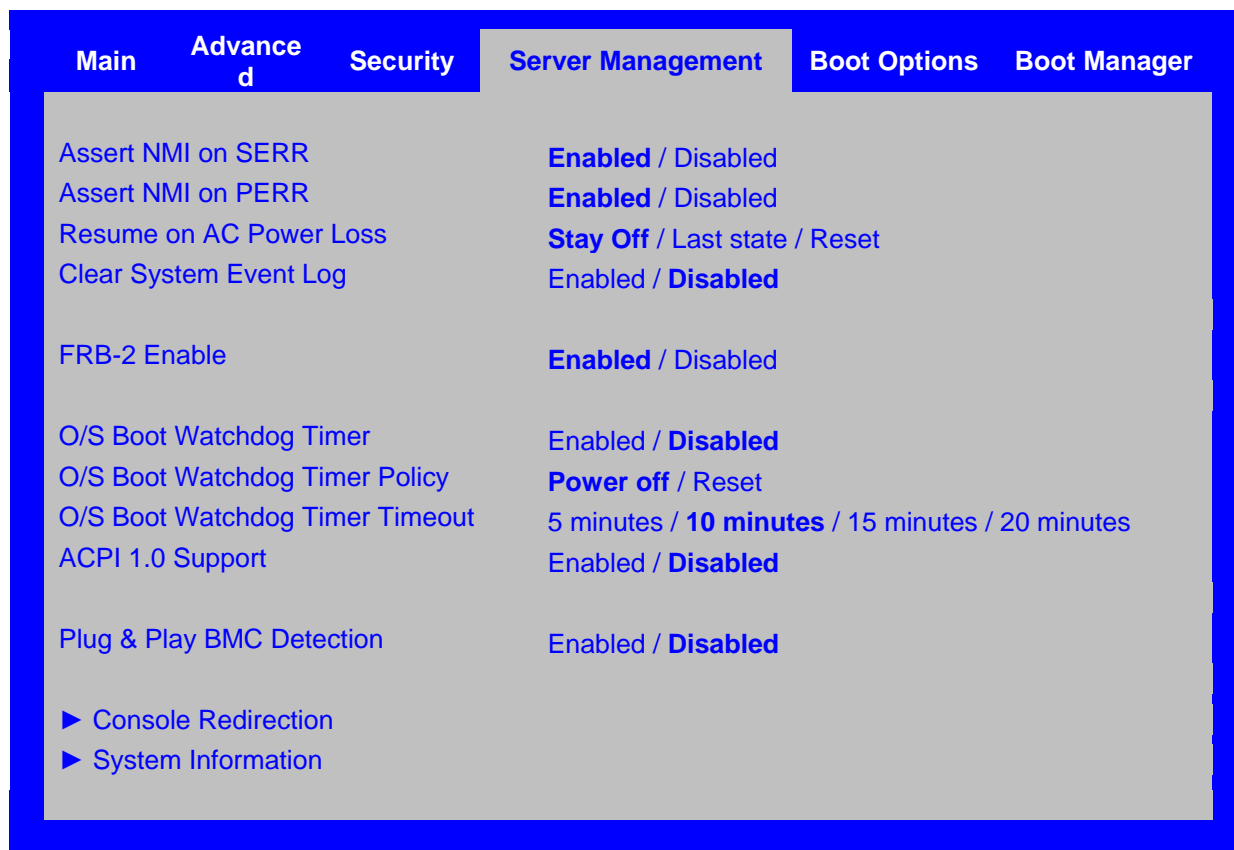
| Main | Advanced | Security | Server Management | Boot Options | Boot Manager |
|---|---|---|---|---|---|

| | |
|---|---|
| Assert NMI on SERR | **Enabled** / Disabled |
| Assert NMI on PERR | **Enabled** / Disabled |
| Resume on AC Power Loss | **Stay Off** / Last state / Reset |
| Clear System Event Log | Enabled / **Disabled** |
| FRB-2 Enable | **Enabled** / Disabled |
| O/S Boot Watchdog Timer | Enabled / **Disabled** |
| O/S Boot Watchdog Timer Policy | **Power off** / Reset |
| O/S Boot Watchdog Timer Timeout | 5 minutes / **10 minutes** / 15 minutes / 20 minutes |
| ACPI 1.0 Support | Enabled / **Disabled** |
| Plug & Play BMC Detection | Enabled / **Disabled** |

► Console Redirection
► System Information